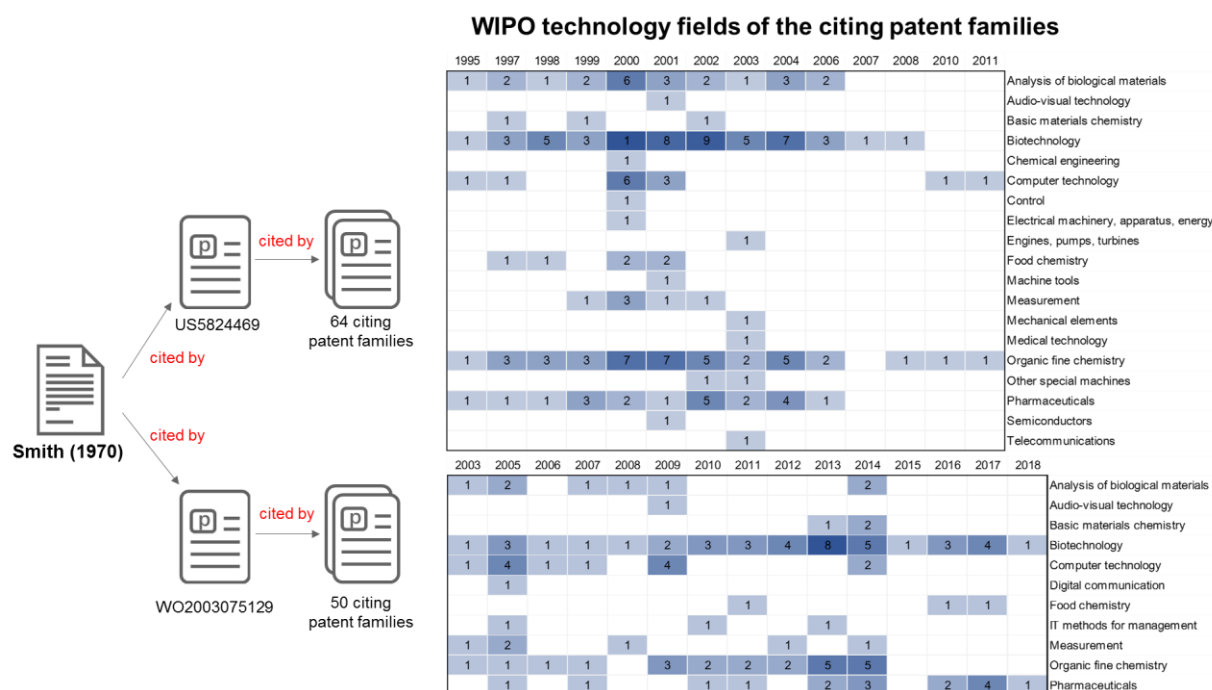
WIPO technology fields of the citing patent families

| 1995 | 1997 | 1998 | 1999 | 2000 | 2001 | 2002 | 2003 | 2004 | 2006 | 2007 | 2008 | 2010 | 2011 | |
|---|---|---|---|---|---|---|---|---|---|---|---|---|---|---|
| 1 | 2 | 1 | 2 | 6 | 3 | 2 | 1 | 3 | 2 | | | | | Analysis of biological materials |
| | | | | | 1 | | | | | | | | | Audio-visual technology |
| | 1 | | 1 | | | 1 | | | | | | | | Basic materials chemistry |
| 1 | 3 | 5 | 3 | 1 | 8 | 9 | 5 | 7 | 3 | 1 | 1 | | | Biotechnology |
| | | | | 1 | | | | | | | | | | Chemical engineering |
| 1 | 1 | | | 6 | 3 | | | | | | | 1 | 1 | Computer technology |
| | | | | 1 | | | | | | | | | | Control |
| | | | | 1 | | | | | | | | | | Electrical machinery, apparatus, energy |
| | | | | | | | 1 | | | | | | | Engines, pumps, turbines |
| | 1 | 1 | | 2 | 2 | | | | | | | | | Food chemistry |
| | | | | | 1 | | | | | | | | | Machine tools |
| | | | 1 | 3 | 1 | 1 | | | | | | | | Measurement |
| | | | | | | | 1 | | | | | | | Mechanical elements |
| | | | | | | | 1 | | | | | | | Medical technology |
| 1 | 3 | 3 | 3 | 7 | 7 | 5 | 2 | 5 | 2 | | 1 | 1 | 1 | Organic fine chemistry |
| | | | | | | 1 | 1 | | | | | | | Other special machines |
| 1 | 1 | 1 | 3 | 2 | 1 | 5 | 2 | 4 | 1 | | | | | Pharmaceuticals |
| | | | | | 1 | | | | | | | | | Semiconductors |
| | | | | | | | 1 | | | | | | | Telecommunications |

cited by
US5824469
64 citing patent families
cited by
Smith (1970)
cited by
cited by
WO2003075129
50 citing patent families

| 2003 | 2005 | 2006 | 2007 | 2008 | 2009 | 2010 | 2011 | 2012 | 2013 | 2014 | 2015 | 2016 | 2017 | 2018 | |
|---|---|---|---|---|---|---|---|---|---|---|---|---|---|---|---|
| 1 | 2 | | 1 | 1 | 1 | | | | | 2 | | | | | Analysis of biological materials |
| | | | | | 1 | | | | | | | | | | Audio-visual technology |
| | | | | | | | | | 1 | 2 | | | | | Basic materials chemistry |
| 1 | 3 | 1 | 1 | 1 | 2 | 3 | 3 | 4 | 8 | 5 | 1 | 3 | 4 | 1 | Biotechnology |
| 1 | 4 | 1 | 1 | | 4 | | | | | 2 | | | | | Computer technology |
| | 1 | | | | | | | | | | | | | | Digital communication |
| | | | | | | | 1 | | | | | 1 | 1 | | Food chemistry |
| | 1 | | | | | 1 | | | 1 | | | | | | IT methods for management |
| 1 | 2 | | | 1 | | | | 1 | | 1 | | | | | Measurement |
| 1 | 1 | 1 | 1 | | 3 | 2 | 2 | 2 | 5 | 5 | | | | | Organic fine chemistry |
| | 1 | | 1 | | | 1 | 1 | | 2 | 3 | | 2 | 4 | 1 | Pharmaceuticals |